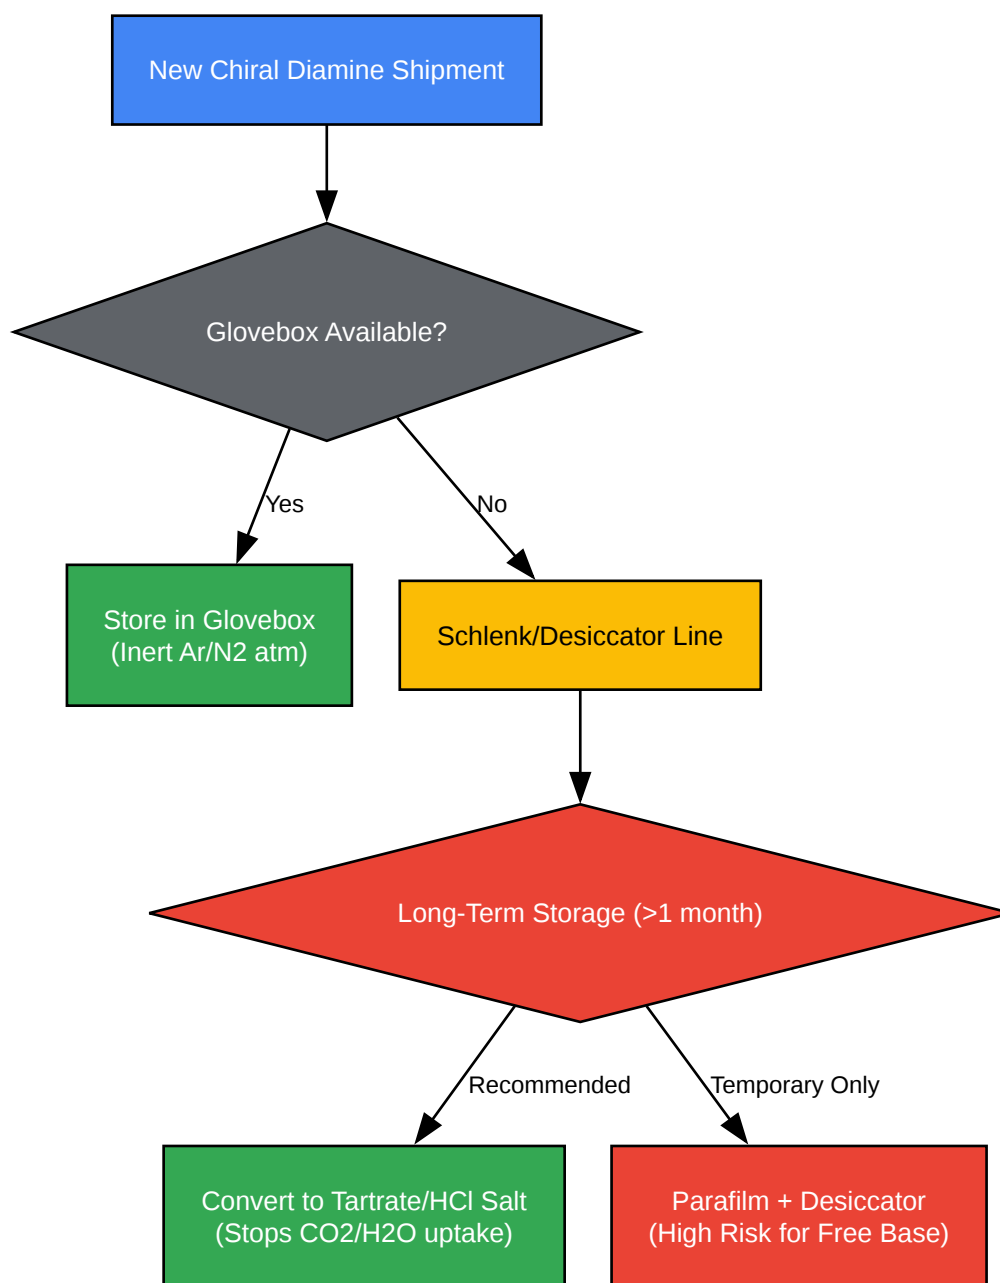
New Chiral Diamine Shipment

Glovebox Available?

Yes

No

Store in Glovebox
(Inert Ar/N2 atm)

Schlenk/Desiccator Line

Long-Term Storage (>1 month)

Recommended

Temporary Only

Convert to Tartrate/HCl Salt
(Stops CO2/H2O uptake)

Parafilm + Desiccator
(High Risk for Free Base)